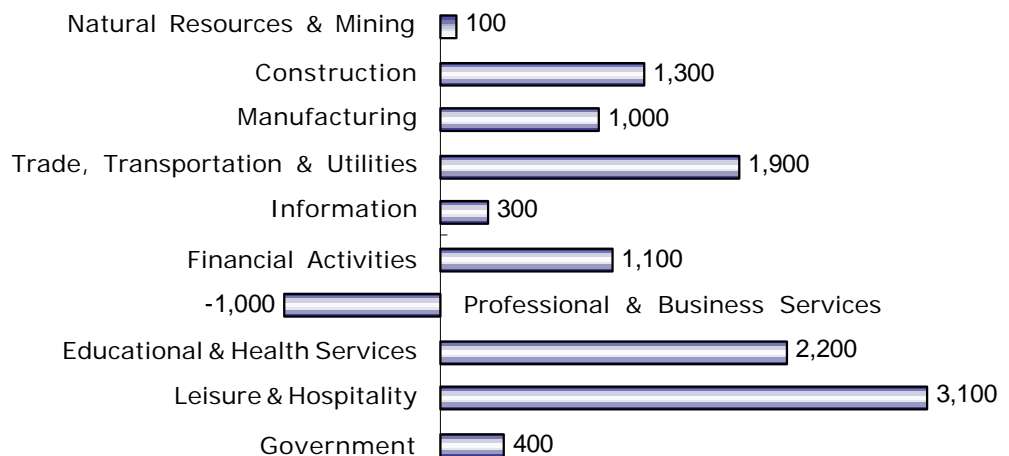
Natural Resources & Mining 100
Construction 1,300
Manufacturing 1,000
Trade, Transportation & Utilities 1,900
Information 300
Financial Activities 1,100
-1,000 Professional & Business Services
Educational & Health Services 2,200
Leisure & Hospitality 3,100
Government 400